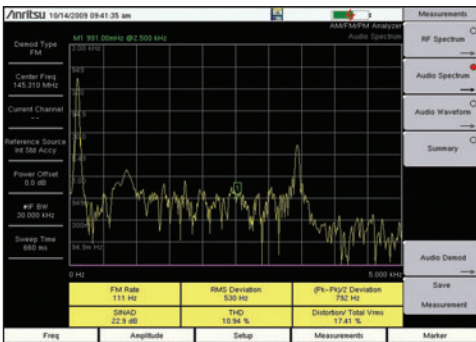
/inritsu 10/14/2009 09:41:35 am

AM/FM/PM Analyzer
Audio Spectrum

M1 991.00mHz @2.500 kHz

Demod Type
FM

Center Freq
145.310 MHz

Current Channel
--

Reference Source
Int Std Accy

Power Offset
0.0 dB

#IF BW
30.000 kHz

Sweep Time
660 ms

3.00 kHz

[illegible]

54.9m Hz

0 Hz

5.000 kHz

| FM Rate 111 Hz | RMS Deviation 530 Hz | (Pk-Pk)/2 Deviation 792 Hz |
|---|---|---|
| SINAD 22.9 dB | THD 10.94 % | Distortion/ Total Vrms 17.41 % |

Measurements

RF Spectrum

Audio Spectrum

Audio Waveform

Summary

Audio Demod

Save Measurement

Freq | Amplitude | Setup | Measurements | Marker